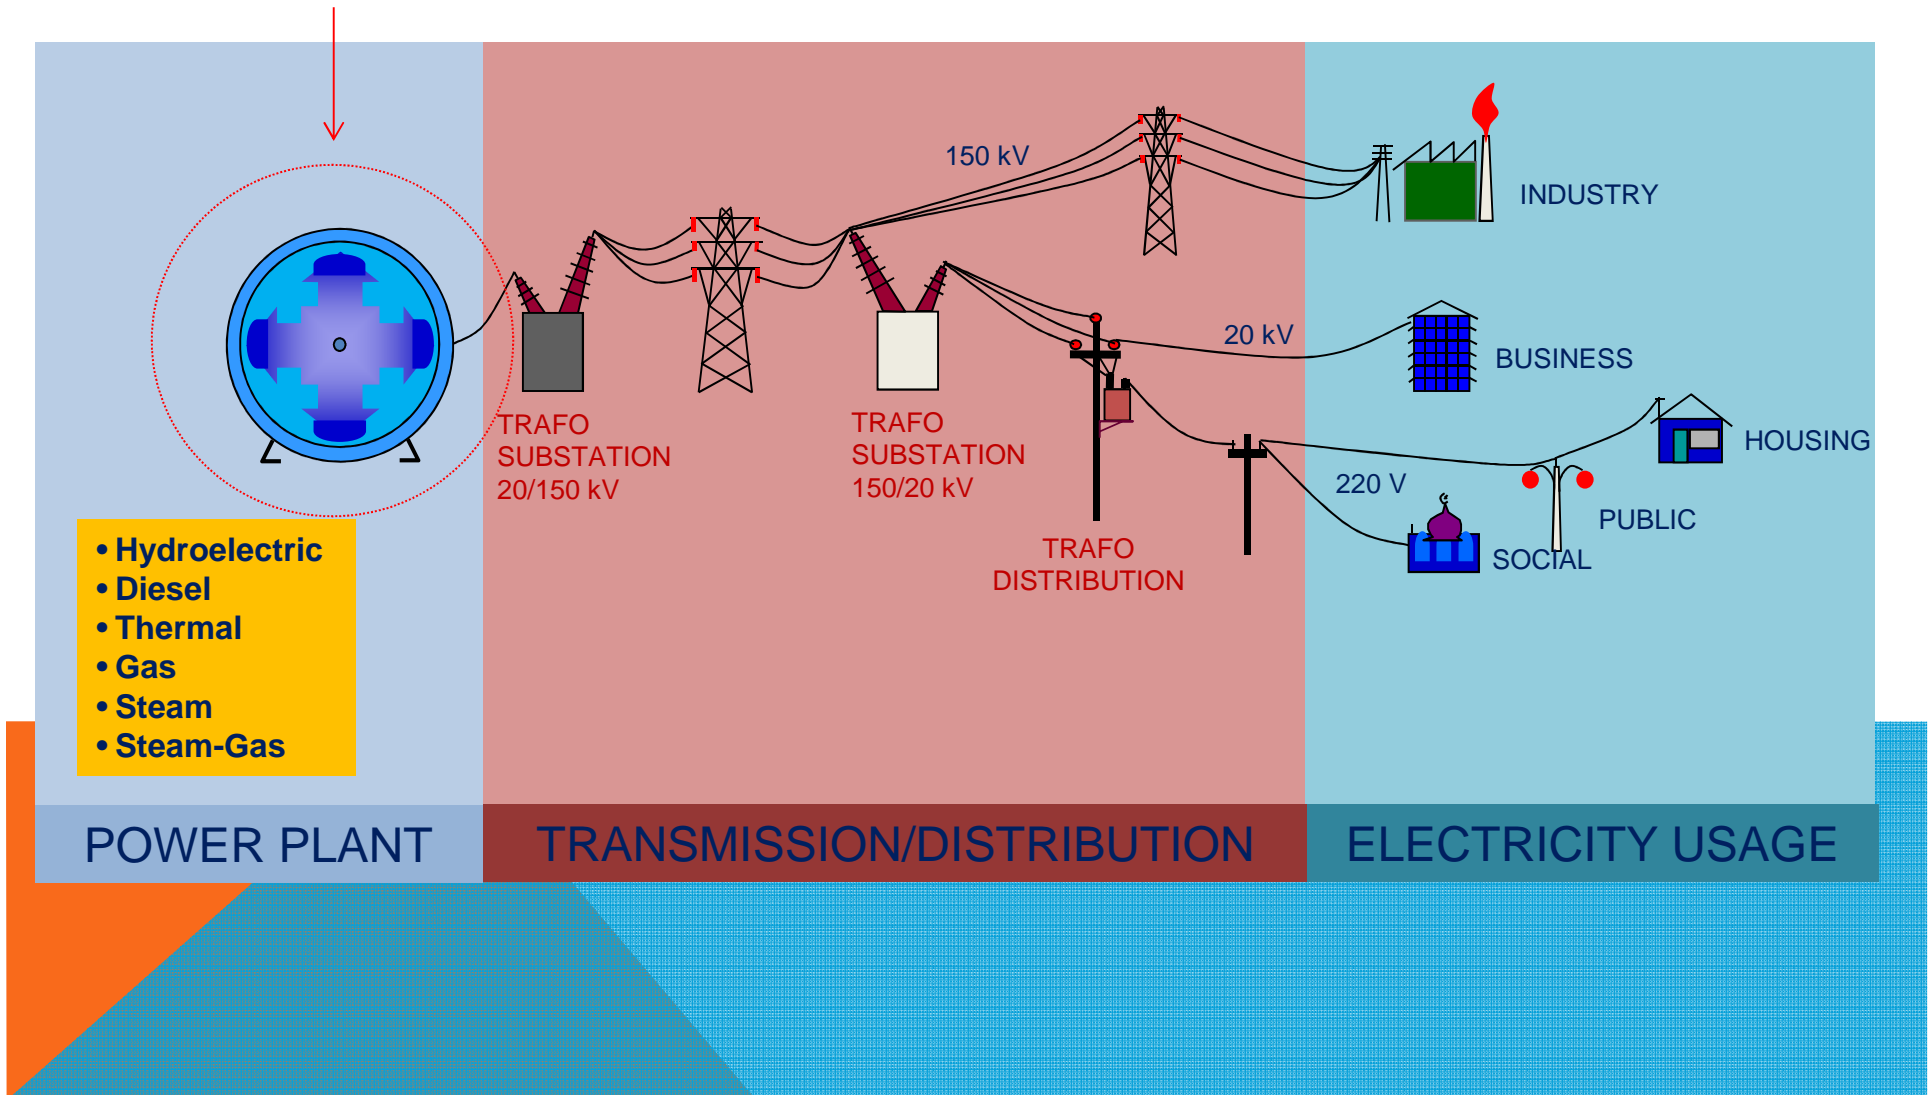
150 kV

INDUSTRY

20 kV

BUSINESS

HOUSING

220 V

PUBLIC

SOCIAL

TRAFO SUBSTATION 20/150 kV

TRAFO SUBSTATION 150/20 kV

TRAFO DISTRIBUTION

• Hydroelectric
• Diesel
• Thermal
• Gas
• Steam
• Steam-Gas

POWER PLANT

TRANSMISSION/DISTRIBUTION

ELECTRICITY USAGE